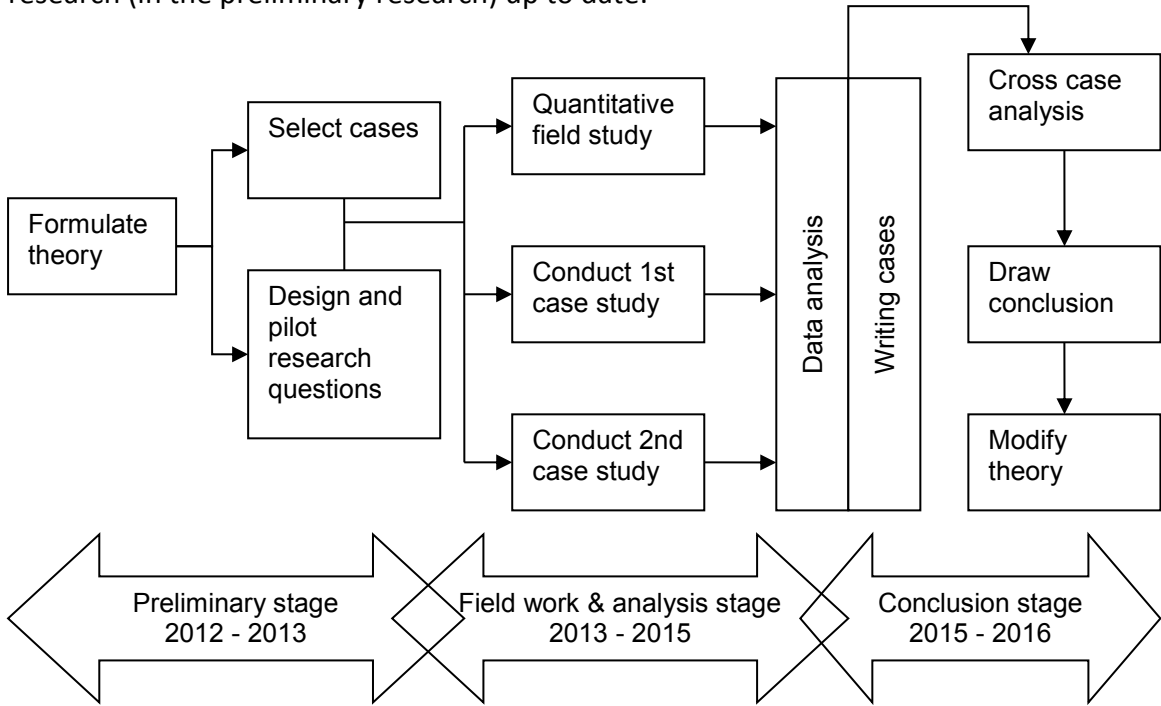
research (in the preliminary research) up to date.

Formulate theory

Select cases

Design and pilot research questions

Quantitative field study

Conduct 1st case study

Conduct 2nd case study

Data analysis

Writing cases

Cross case analysis

Draw conclusion

Modify theory

Preliminary stage 2012 - 2013

Field work & analysis stage 2013 - 2015

Conclusion stage 2015 - 2016